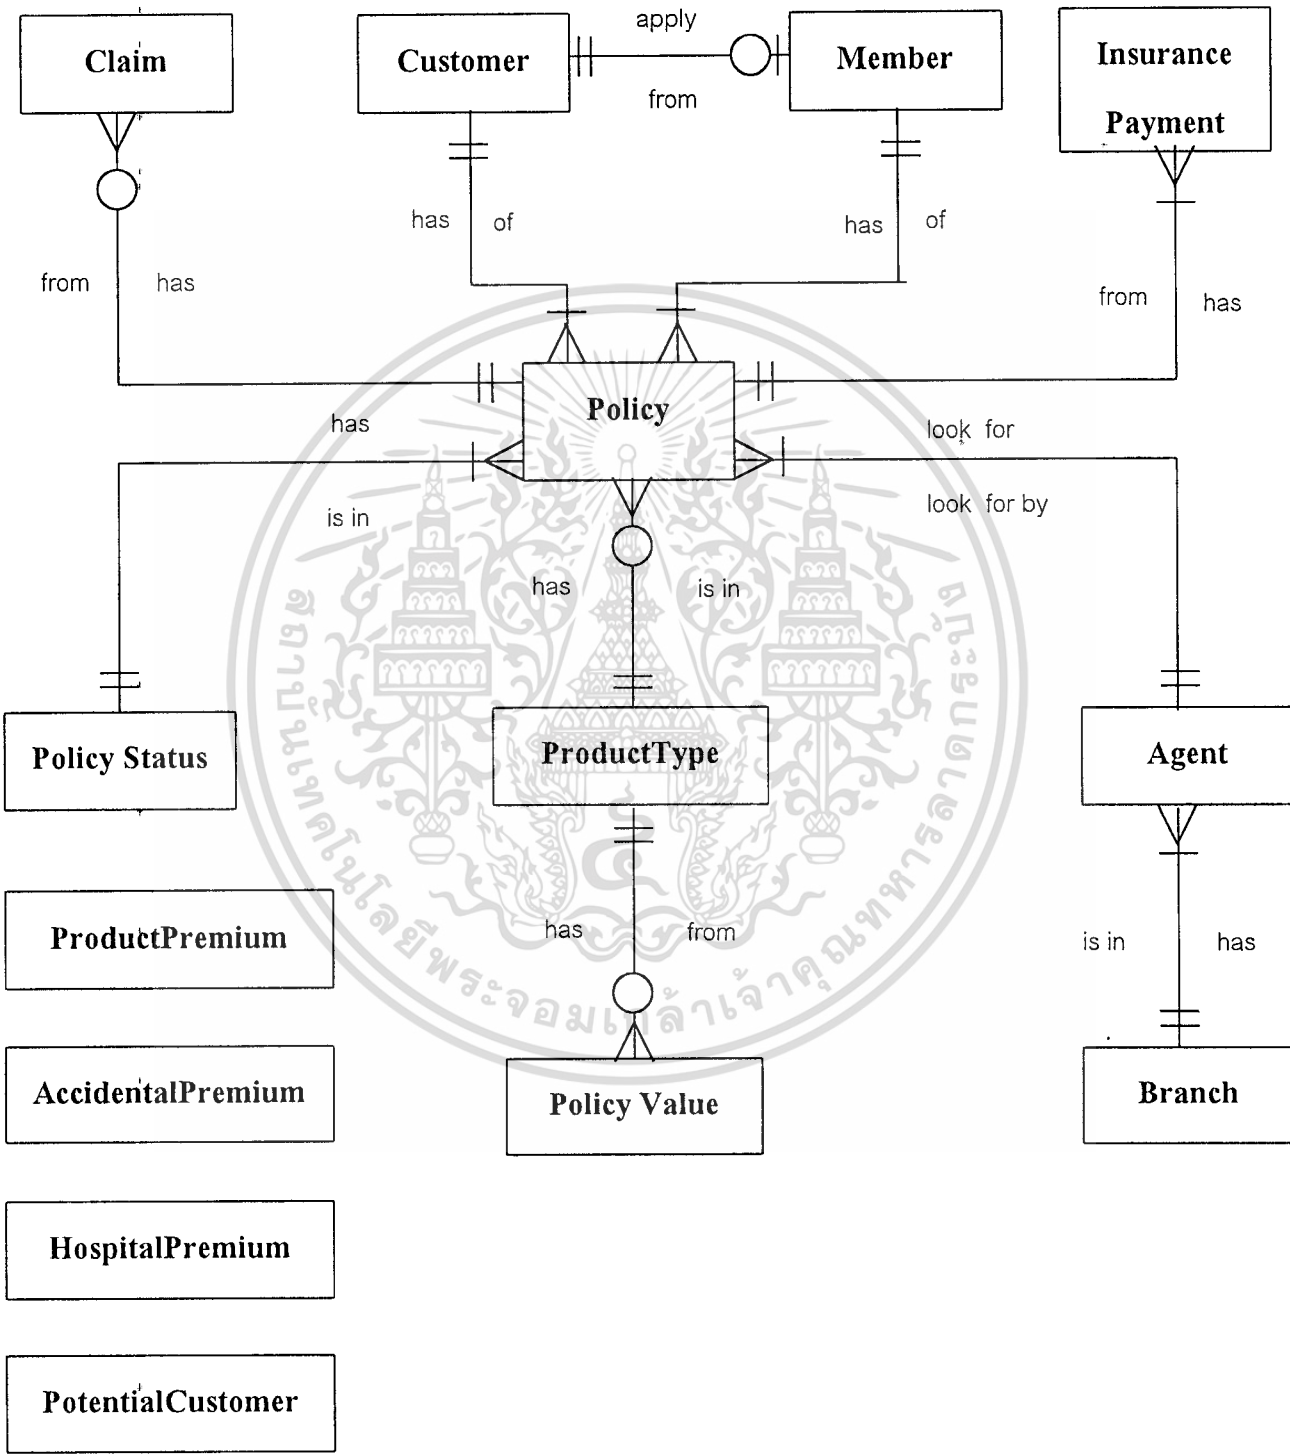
Claim

Customer

apply

from

Member

Insurance Payment

has

of

has

of

from

has

from

has

Policy

has

look for

look for by

is in

has

is in

Policy Status

ProductType

Agent

has

from

is in

has

ProductPremium

AccidentalPremium

Policy Value

Branch

HospitalPremium

PotentialCustomer

สถาบันเทคโนโลยีพระจอมเกล้าเจ้าคุณทหารลาดกระบัง